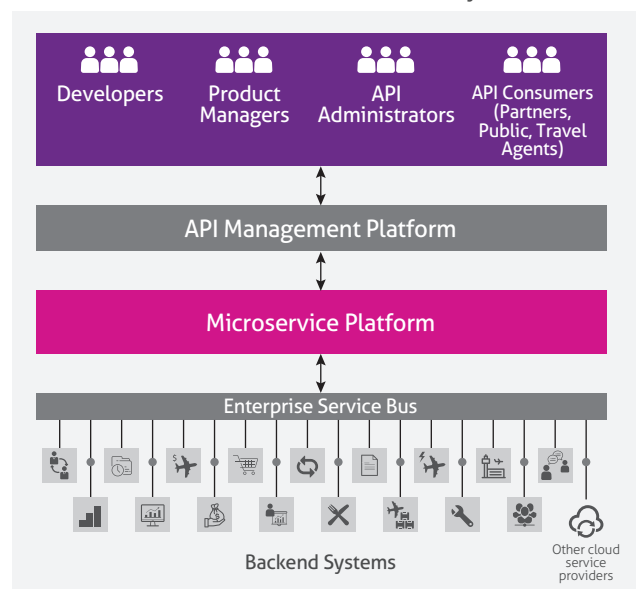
Developers

Product Managers

API Administrators

API Consumers (Partners, Public, Travel Agents)

API Management Platform

Microservice Platform

Enterprise Service Bus

Other cloud service providers

Backend Systems